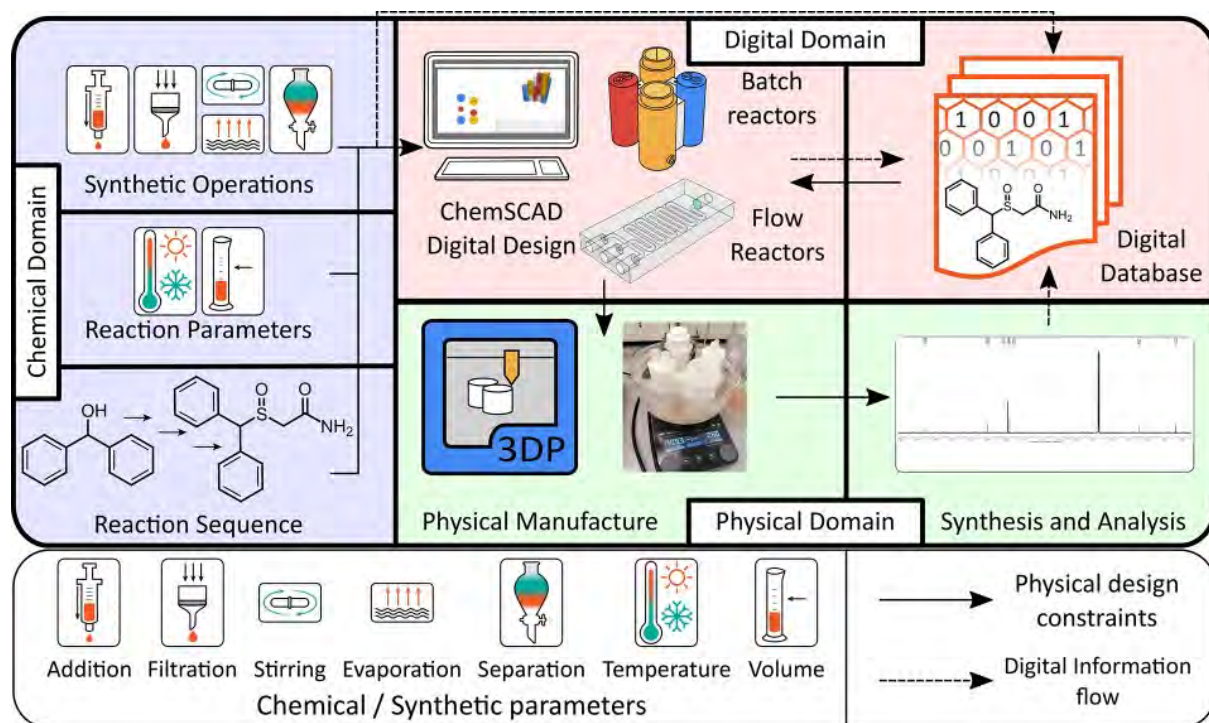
Digital Domain

Chemical Domain

Synthetic Operations

Reaction Parameters

OH

O

S

O

$NH_2$

Reaction Sequence

ChemSCAD Digital Design

Batch reactors

Flow Reactors

1 0 0 1

0 0 1 0 1

O

S

O

$NH_2$

Digital Database

3DP

Physical Manufacture

Physical Domain

Synthesis and Analysis

Addition Filtration Stirring Evaporation Separation Temperature Volume

Chemical / Synthetic parameters

Physical design constraints

Digital Information flow